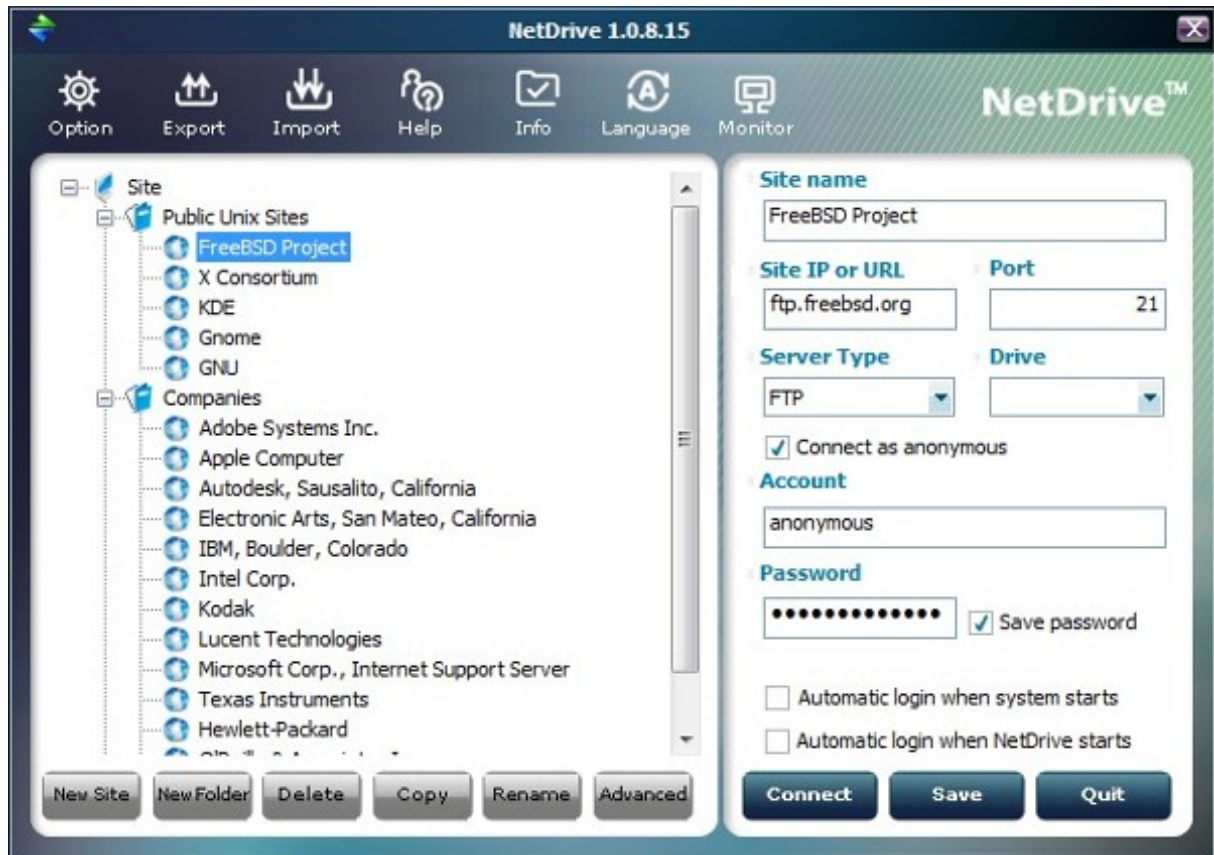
NetDrive 1.0.8.15

Option Export Import Help Info Language Monitor

NetDrive™

Site
Public Unix Sites
FreeBSD Project
X Consortium
KDE
Gnome
GNU
Companies
Adobe Systems Inc.
Apple Computer
Autodesk, Sausalito, California
Electronic Arts, San Mateo, California
IBM, Boulder, Colorado
Intel Corp.
Kodak
Lucent Technologies
Microsoft Corp., Internet Support Server
Texas Instruments
Hewlett-Packard
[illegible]

New Site New Folder Delete Copy Rename Advanced

Site name
FreeBSD Project
Site IP or URL
ftp.freebsd.org
Port
21
Server Type
FTP
Drive
Connect as anonymous
Account
anonymous
Password
••••••••••••••
Save password
Automatic login when system starts
Automatic login when NetDrive starts

Connect Save Quit